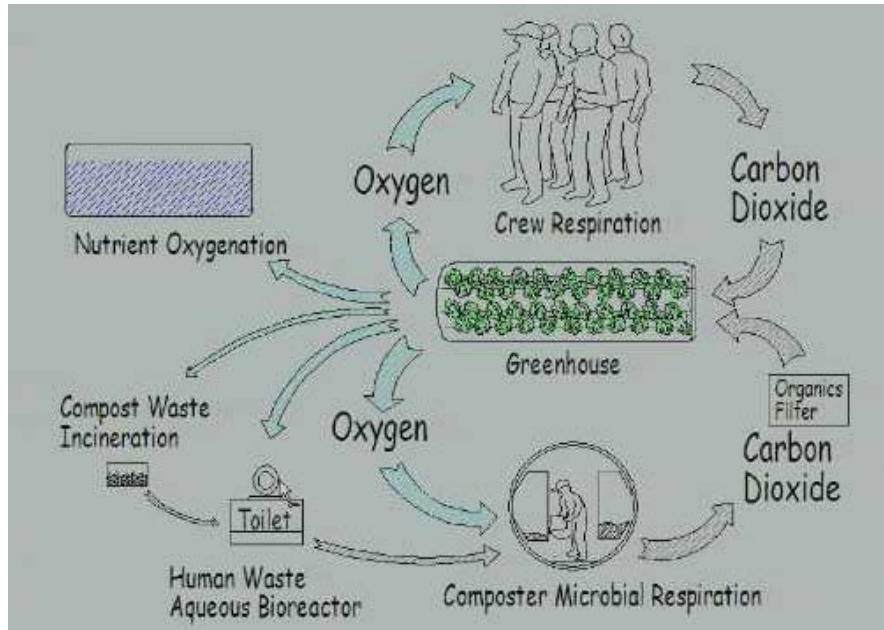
Oxygen

Crew Respiration

Carbon Dioxide

Nutrient Oxygenation

Greenhouse

Compost Waste Incineration

Oxygen

Organics Fliter

Carbon Dioxide

Toilet

Human Waste Aqueous Bioreactor

Composter Microbial Respiration